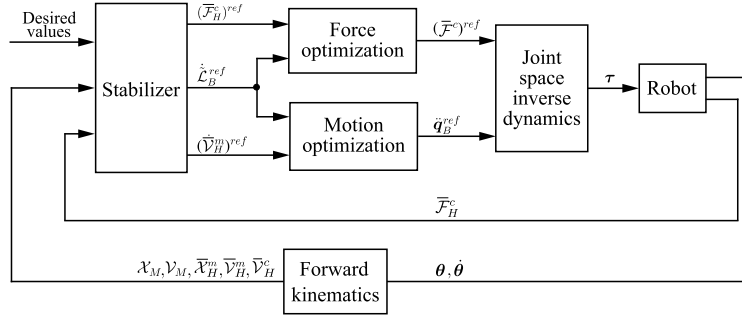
Desired values

Stabilizer

$(\overline{\mathcal{F}}_H^c)^{ref}$

$\dot{\mathcal{L}}_B^{ref}$

$(\dot{\overline{\mathcal{V}}}_H^m)^{ref}$

Force optimization

Motion optimization

$(\overline{\mathcal{F}}^c)^{ref}$

$\ddot{\boldsymbol{q}}_B^{ref}$

Joint space inverse dynamics

$\boldsymbol{\tau}$

Robot

$\overline{\mathcal{F}}_H^c$

$\mathcal{X}_M, \mathcal{V}_M, \overline{\mathcal{X}}_H^m, \overline{\mathcal{V}}_H^m, \overline{\mathcal{V}}_H^c$

Forward kinematics

$\boldsymbol{\theta}, \dot{\boldsymbol{\theta}}$